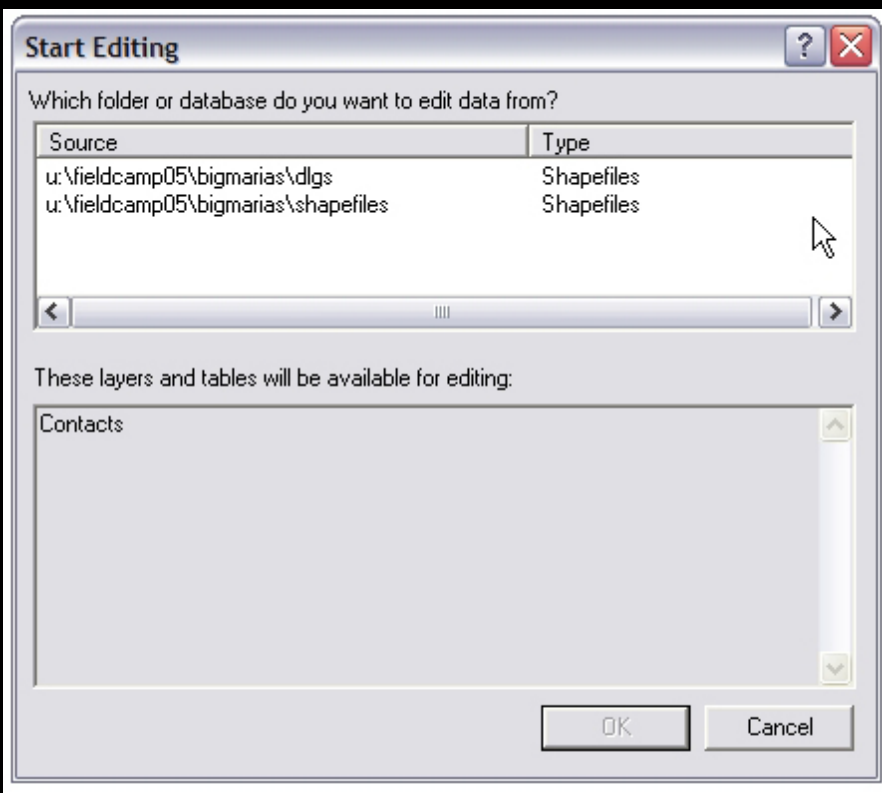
Start Editing

Which folder or database do you want to edit data from?

| Source | Type |
|---|---|
| u:\fieldcamp05\bigmarias\dlgs | Shapefiles |
| u:\fieldcamp05\bigmarias\shapefiles | Shapefiles |

These layers and tables will be available for editing:

Contacts

OK Cancel